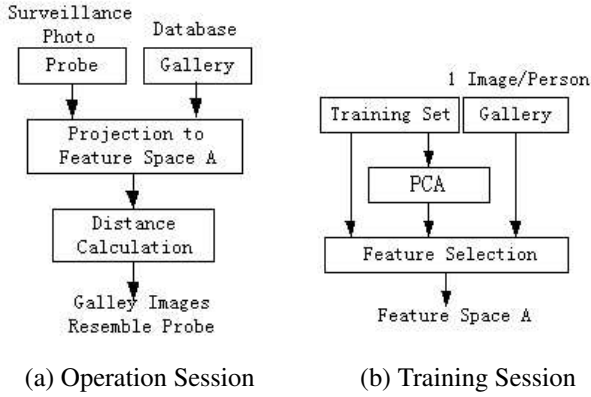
Surveillance Photo

Database

Probe

Gallery

Projection to Feature Space A

Distance Calculation

Galley Images Resemble Probe

(a) Operation Session

1 Image/Person

Training Set

Gallery

PCA

Feature Selection

Feature Space A

(b) Training Session